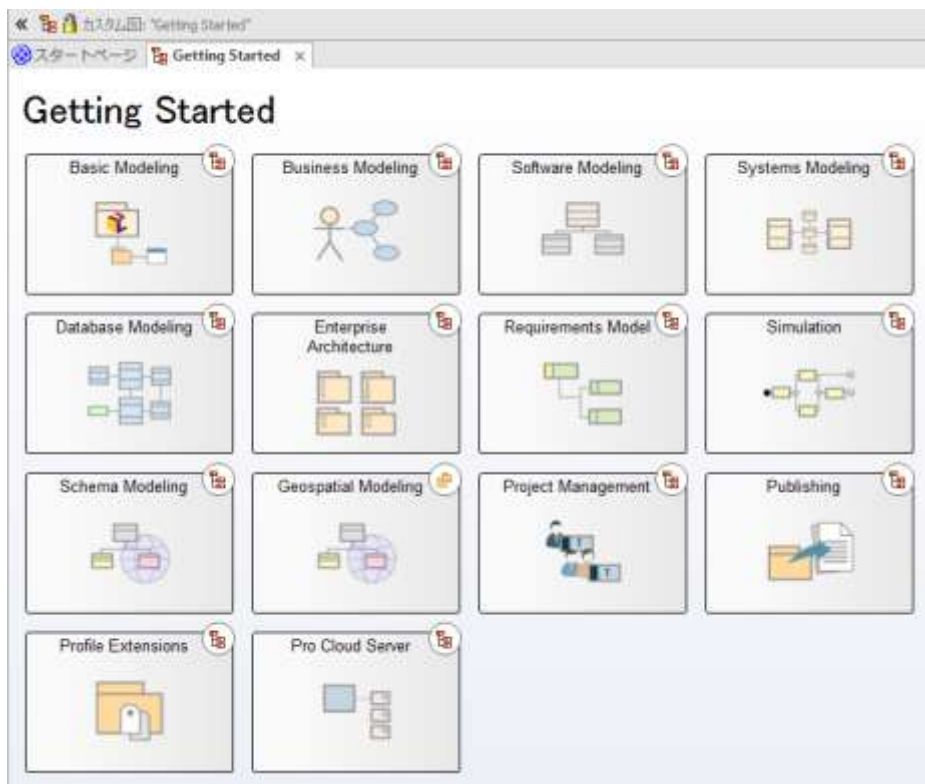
« カスタム図: "Getting Started"

スタートページ Getting Started ×

Getting Started

Basic Modeling

Business Modeling

Software Modeling

Systems Modeling

Database Modeling

Enterprise Architecture

Requirements Model

Simulation

Schema Modeling

Geospatial Modeling

Project Management

Publishing

Profile Extensions

Pro Cloud Server